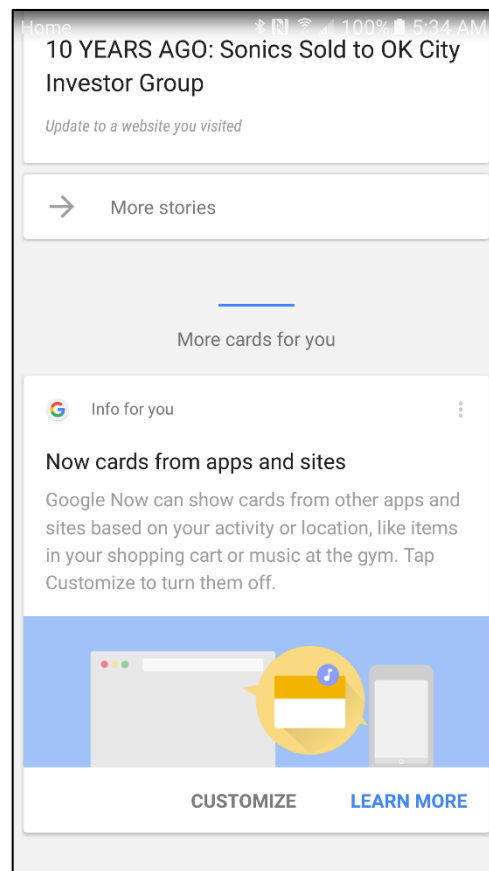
Home 100% 5:34 AM

10 YEARS AGO: Sonics Sold to OK City Investor Group

Update to a website you visited

More stories

More cards for you

Info for you

Now cards from apps and sites

Google Now can show cards from other apps and sites based on your activity or location, like items in your shopping cart or music at the gym. Tap Customize to turn them off.

CUSTOMIZE LEARN MORE